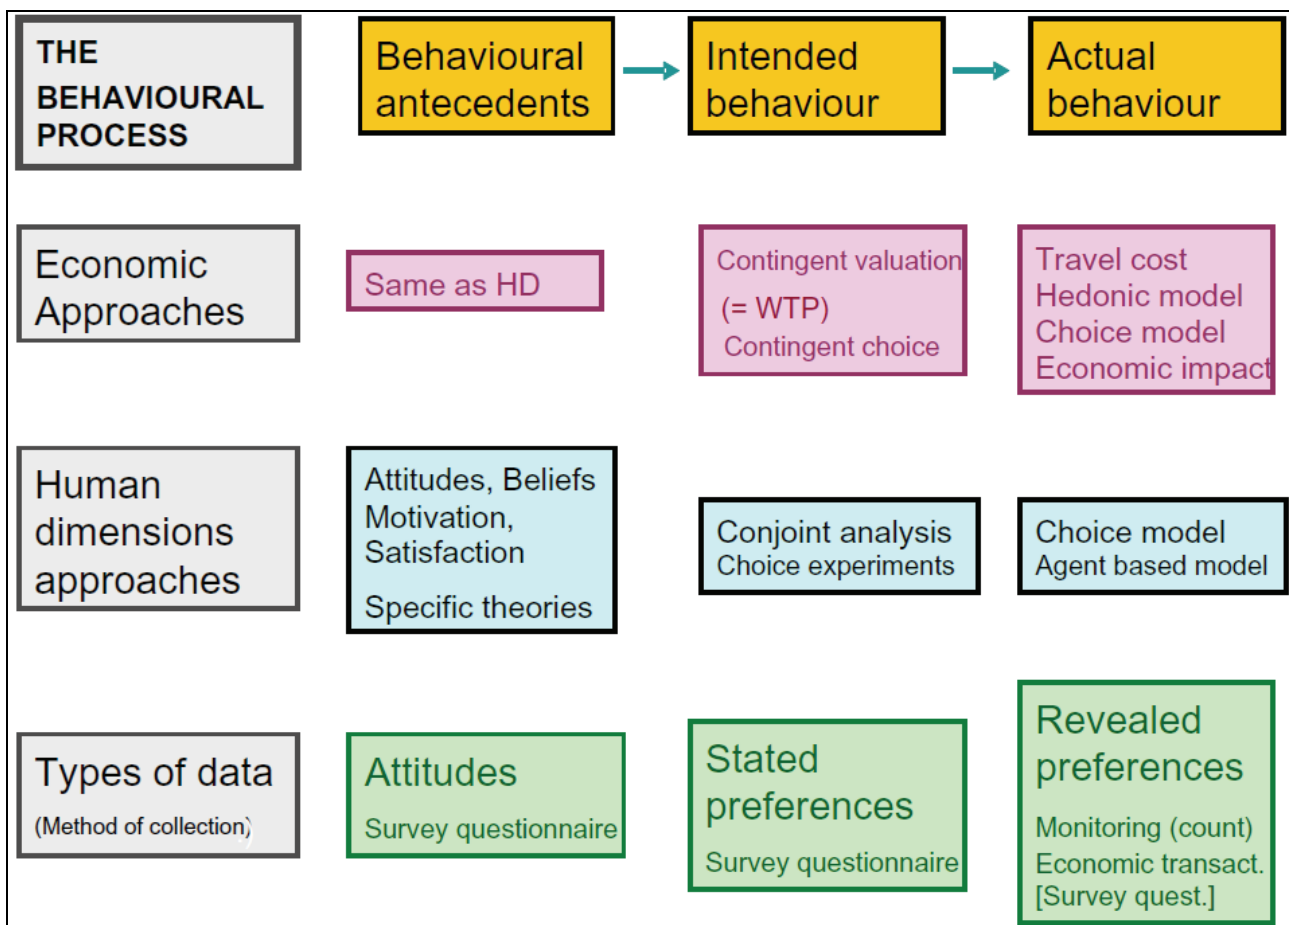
THE BEHAVIOURAL PROCESS

Behavioural antecedents

Intended behaviour

Actual behaviour

Economic Approaches

Same as HD

Contingent valuation
(= WTP)
Contingent choice

Travel cost
Hedonic model
Choice model
Economic impact

Human dimensions approaches

Attitudes, Beliefs
Motivation,
Satisfaction

Specific theories

Conjoint analysis
Choice experiments

Choice model
Agent based model

Types of data
(Method of collection)

Attitudes
Survey questionnaire

Stated preferences
Survey questionnaire

Revealed preferences
Monitoring (count)
Economic transact.
[Survey quest.]